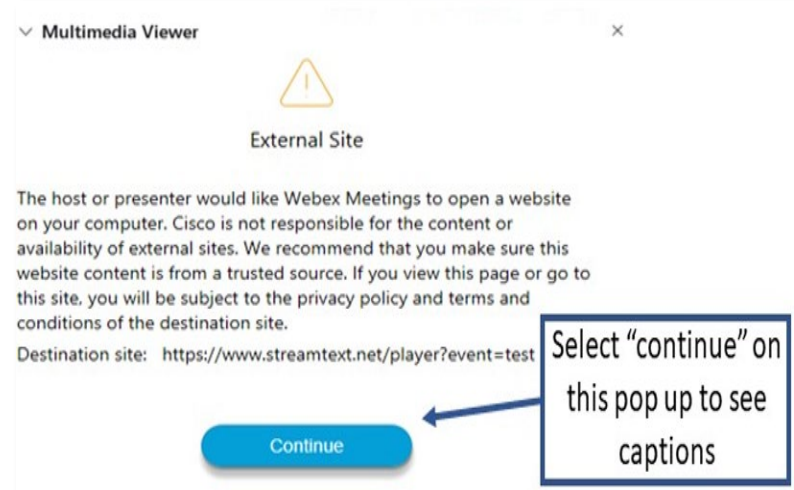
Multimedia Viewer

×

External Site

The host or presenter would like Webex Meetings to open a website on your computer. Cisco is not responsible for the content or availability of external sites. We recommend that you make sure this website content is from a trusted source. If you view this page or go to this site, you will be subject to the privacy policy and terms and conditions of the destination site.

Destination site: https://www.streamtext.net/player?event=test

Continue

Select “continue” on this pop up to see captions